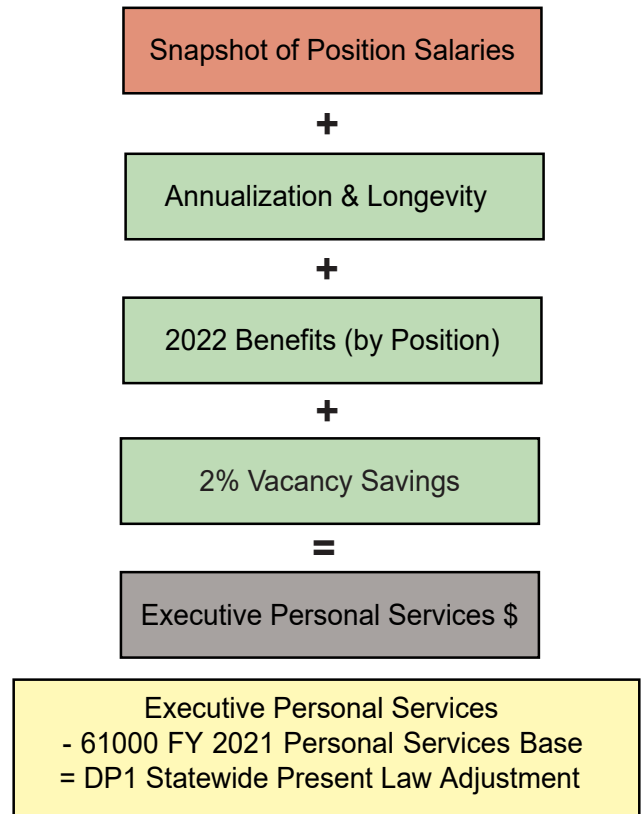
Snapshot of Position Salaries

+

Annualization & Longevity

+

2022 Benefits (by Position)

+

2% Vacancy Savings

=

Executive Personal Services $

Executive Personal Services
- 61000 FY 2021 Personal Services Base
= DP1 Statewide Present Law Adjustment